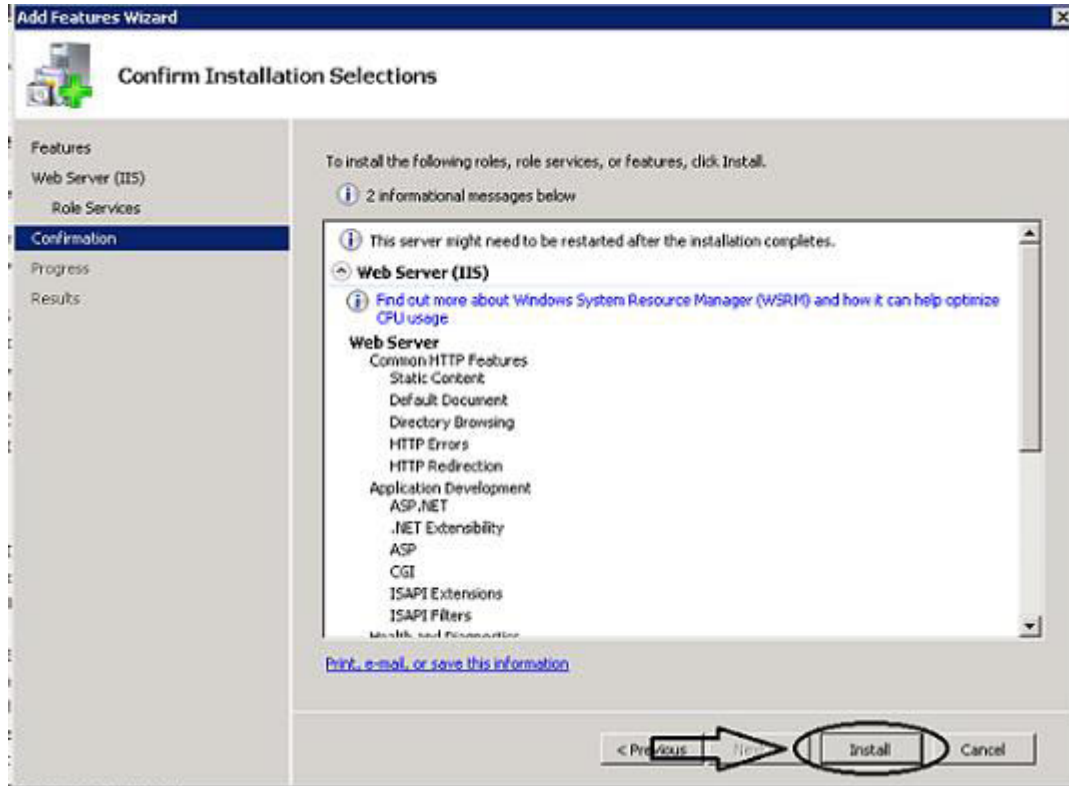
Add Features Wizard

Confirm Installation Selections

Features
Web Server (IIS)
Role Services
Confirmation
Progress
Results

To install the following roles, role services, or features, click Install.

2 informational messages below

This server might need to be restarted after the installation completes.

Web Server (IIS)

Find out more about Windows System Resource Manager (WSRM) and how it can help optimize CPU usage

Web Server
Common HTTP Features
Static Content
Default Document
Directory Browsing
HTTP Errors
HTTP Redirection
Application Development
ASP.NET
.NET Extensibility
ASP
CGI
ISAPI Extensions
ISAPI Filters
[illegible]

Print, e-mail, or save this information

< Previous
Next >
Install
Cancel